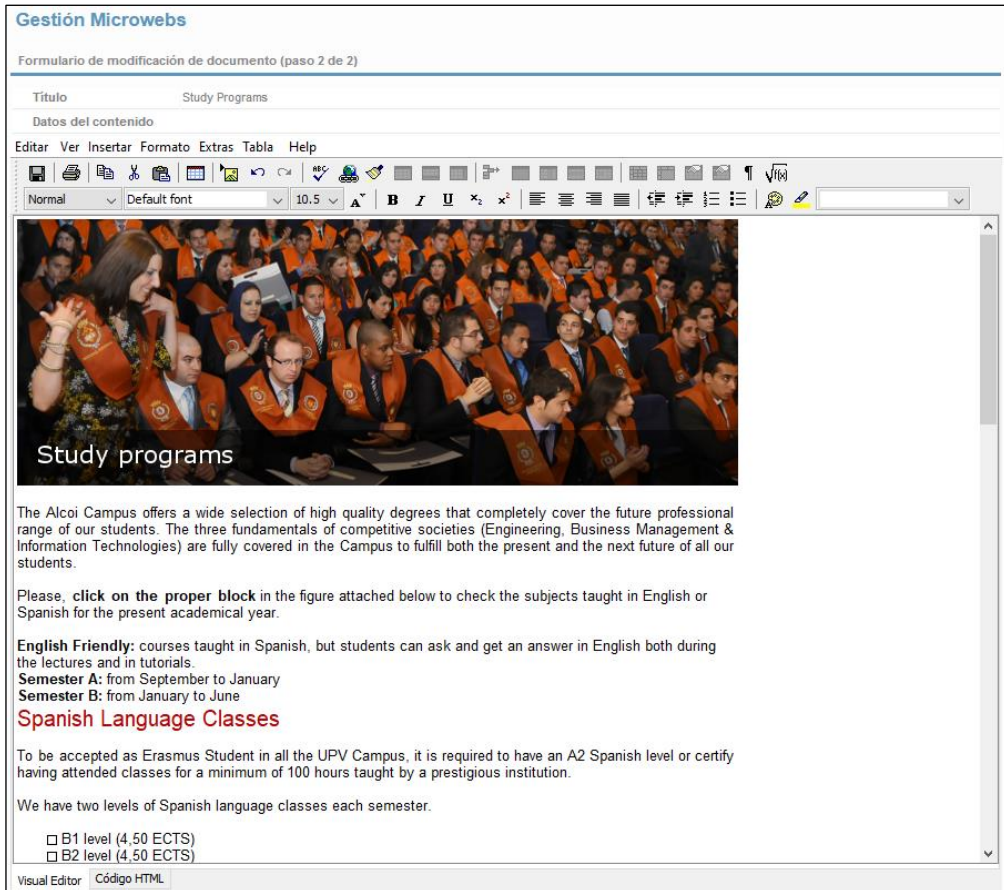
Gestión Microwebs

Formulario de modificación de documento (paso 2 de 2)

Título Study Programs

Datos del contenido

Editar Ver Insertar Formato Extras Tabla Help

Normal Default font 10.5

Study programs

The Alcoi Campus offers a wide selection of high quality degrees that completely cover the future professional range of our students. The three fundamentals of competitive societies (Engineering, Business Management & Information Technologies) are fully covered in the Campus to fulfill both the present and the next future of all our students.

Please, **click on the proper block** in the figure attached below to check the subjects taught in English or Spanish for the present academical year.

**English Friendly:** courses taught in Spanish, but students can ask and get an answer in English both during the lectures and in tutorials.
**Semester A:** from September to January
**Semester B:** from January to June

Spanish Language Classes

To be accepted as Erasmus Student in all the UPV Campus, it is required to have an A2 Spanish level or certify having attended classes for a minimum of 100 hours taught by a prestigious institution.

We have two levels of Spanish language classes each semester.

□ B1 level (4,50 ECTS)
□ B2 level (4,50 ECTS)

Visual Editor Código HTML